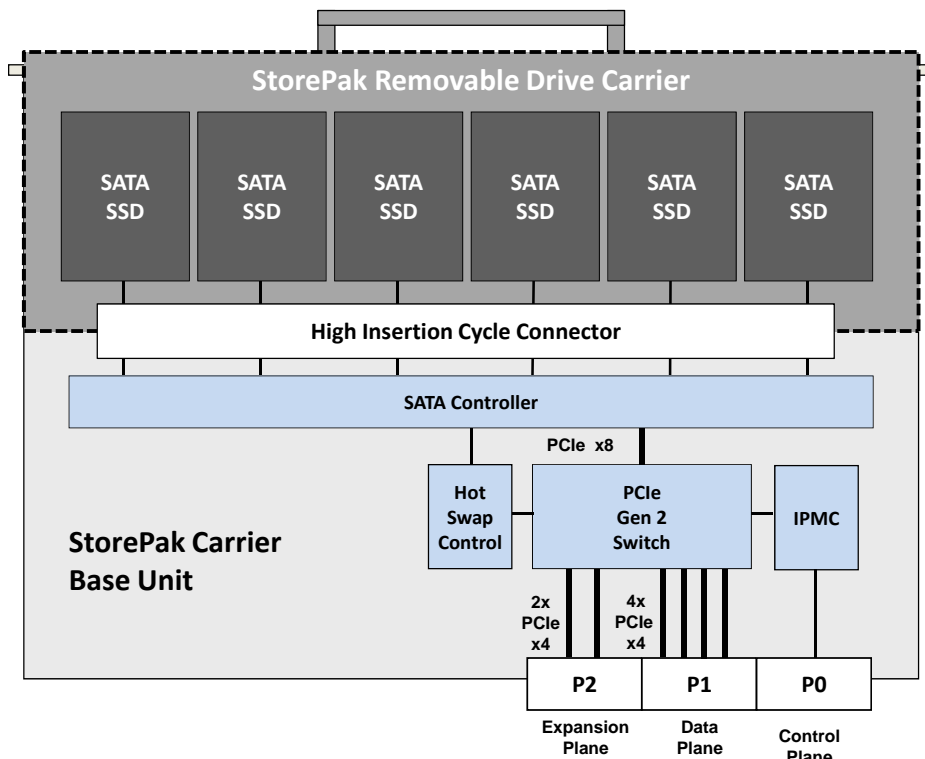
StorePak Removable Drive Carrier

SATA SSD

SATA SSD

SATA SSD

SATA SSD

SATA SSD

SATA SSD

High Insertion Cycle Connector

SATA Controller

PCIe x8

Hot Swap Control

PCIe Gen 2 Switch

IPMC

StorePak Carrier Base Unit

2x PCIe x4

4x PCIe x4

P2

P1

P0

Expansion Plane

Data Plane

Control Plane